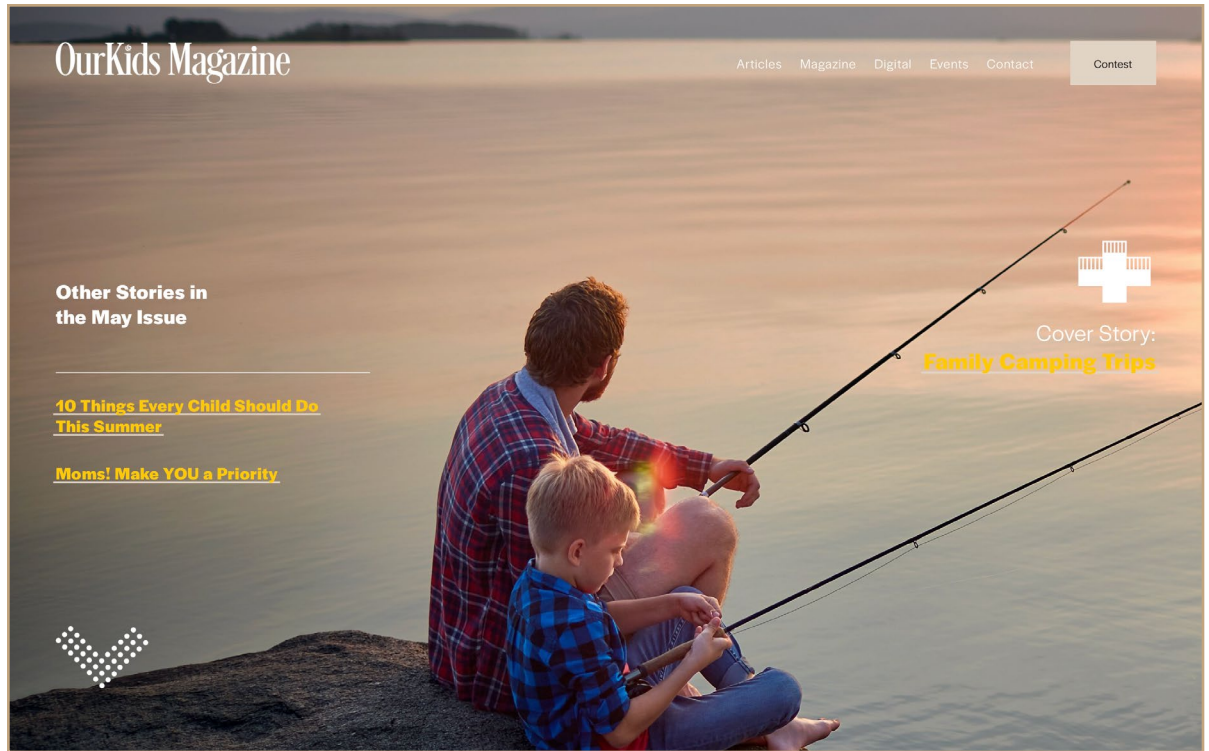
OurKids Magazine

Articles Magazine Digital Events Contact

Contest

Other Stories in the May Issue

10 Things Every Child Should Do This Summer

Moms! Make YOU a Priority

Cover Story:
Family Camping Trips